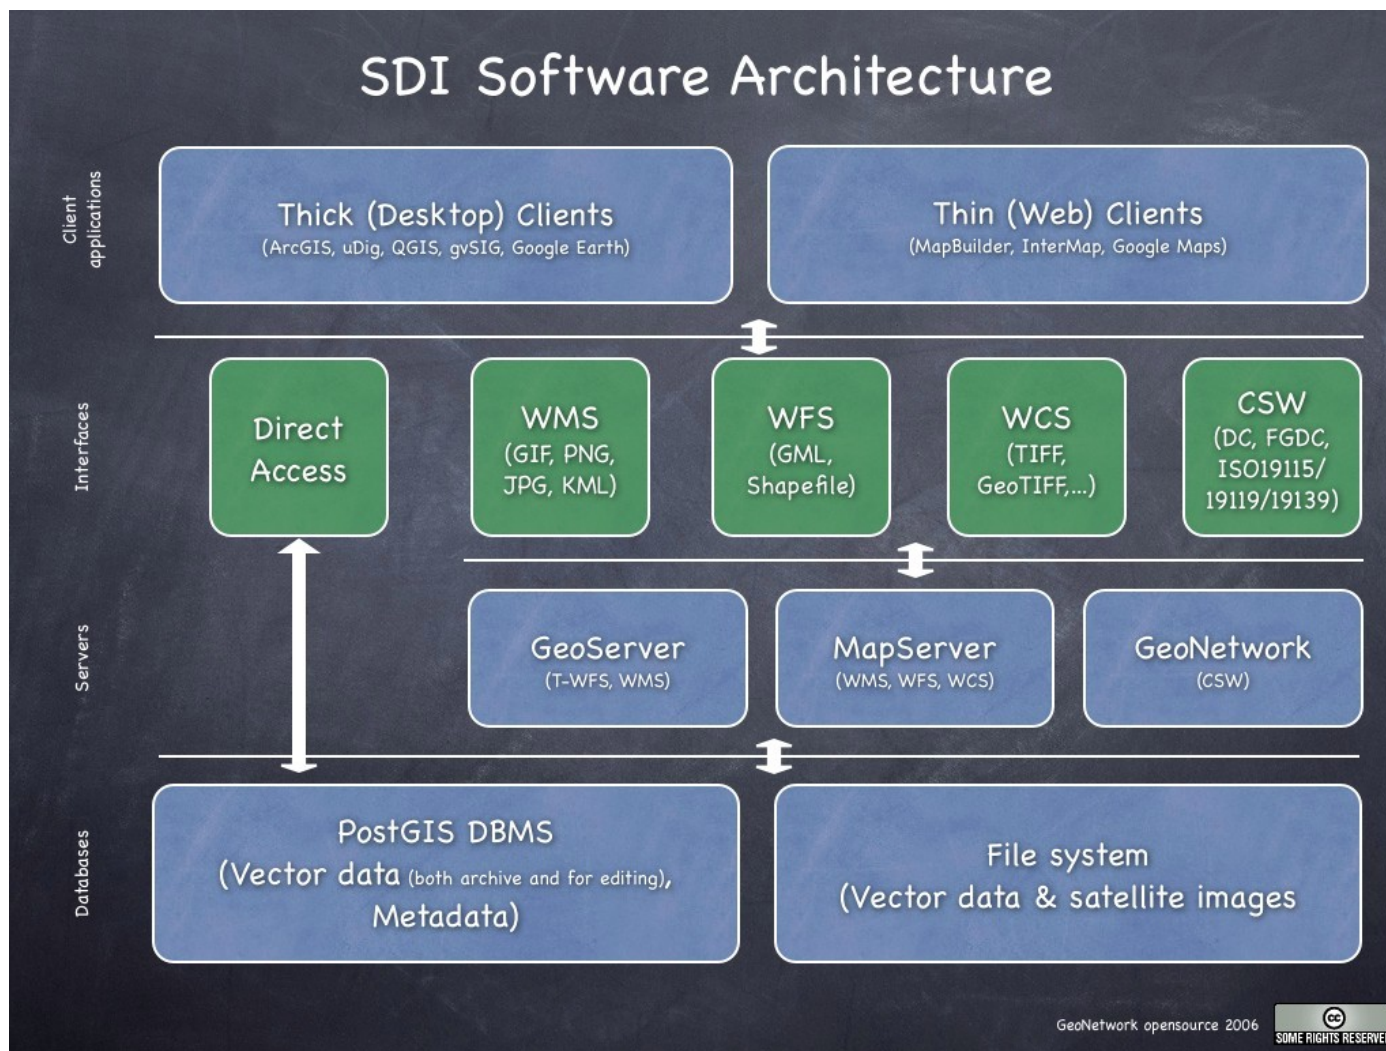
SDI Software Architecture

Client applications

Thick (Desktop) Clients
(ArcGIS, uDig, QGIS, gvSIG, Google Earth)

Thin (Web) Clients
(MapBuilder, InterMap, Google Maps)

Interfaces

Direct Access

WMS
(GIF, PNG, JPG, KML)

WFS
(GML, Shapefile)

WCS
(TIFF, GeoTIFF,...)

CSW
(DC, FGDC, ISO19115/ 19119/19139)

Servers

GeoServer
(T-WFS, WMS)

MapServer
(WMS, WFS, WCS)

GeoNetwork
(CSW)

Databases

PostGIS DBMS
(Vector data (both archive and for editing), Metadata)

File system
(Vector data & satellite images

GeoNetwork opensource 2006

SOME RIGHTS RESERVE